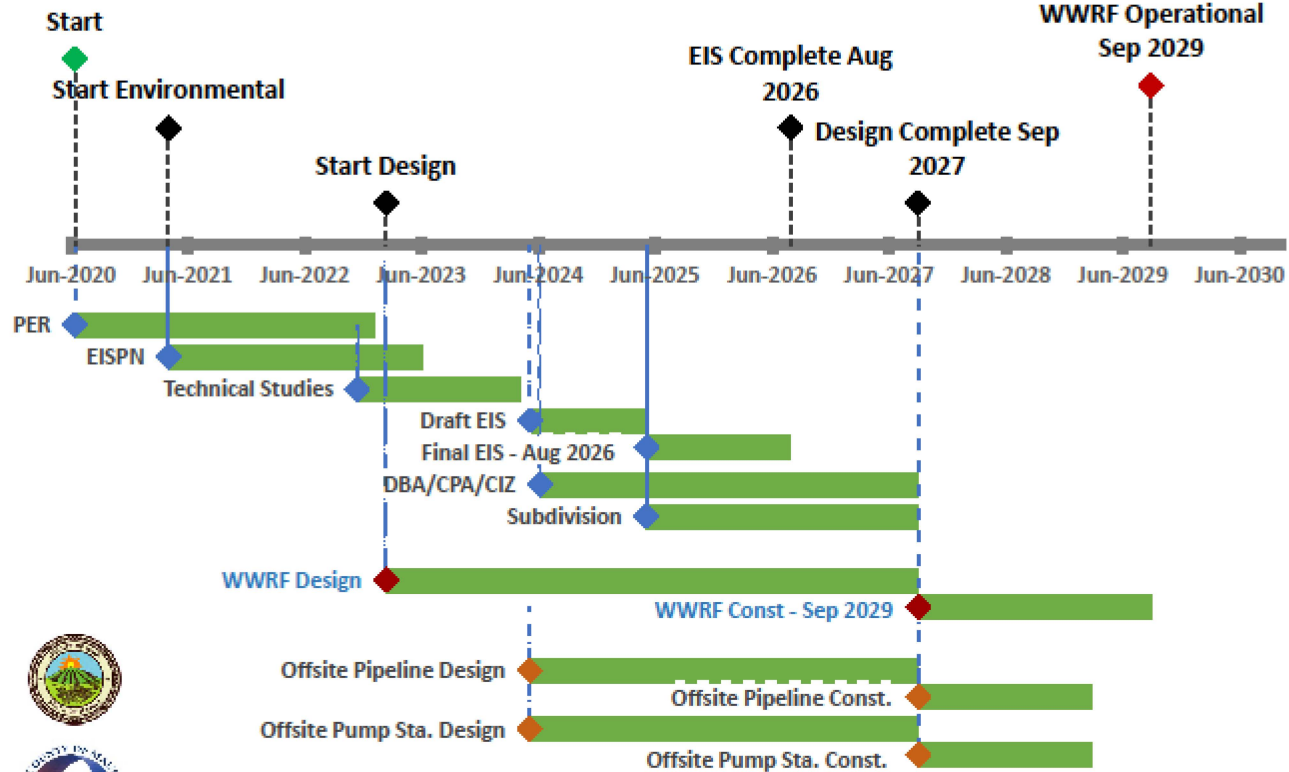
Start

Start Environmental

Start Design

EIS Complete Aug 2026

Design Complete Sep 2027

WWRF Operational Sep 2029

Jun-2020 Jun-2021 Jun-2022 Jun-2023 Jun-2024 Jun-2025 Jun-2026 Jun-2027 Jun-2028 Jun-2029 Jun-2030

PER

EISPN

Technical Studies

Draft EIS

Final EIS - Aug 2026

DBA/CPA/CIZ

Subdivision

WWRF Design

WWRF Const - Sep 2029

Offsite Pipeline Design

Offsite Pipeline Const.

Offsite Pump Sta. Design

Offsite Pump Sta. Const.